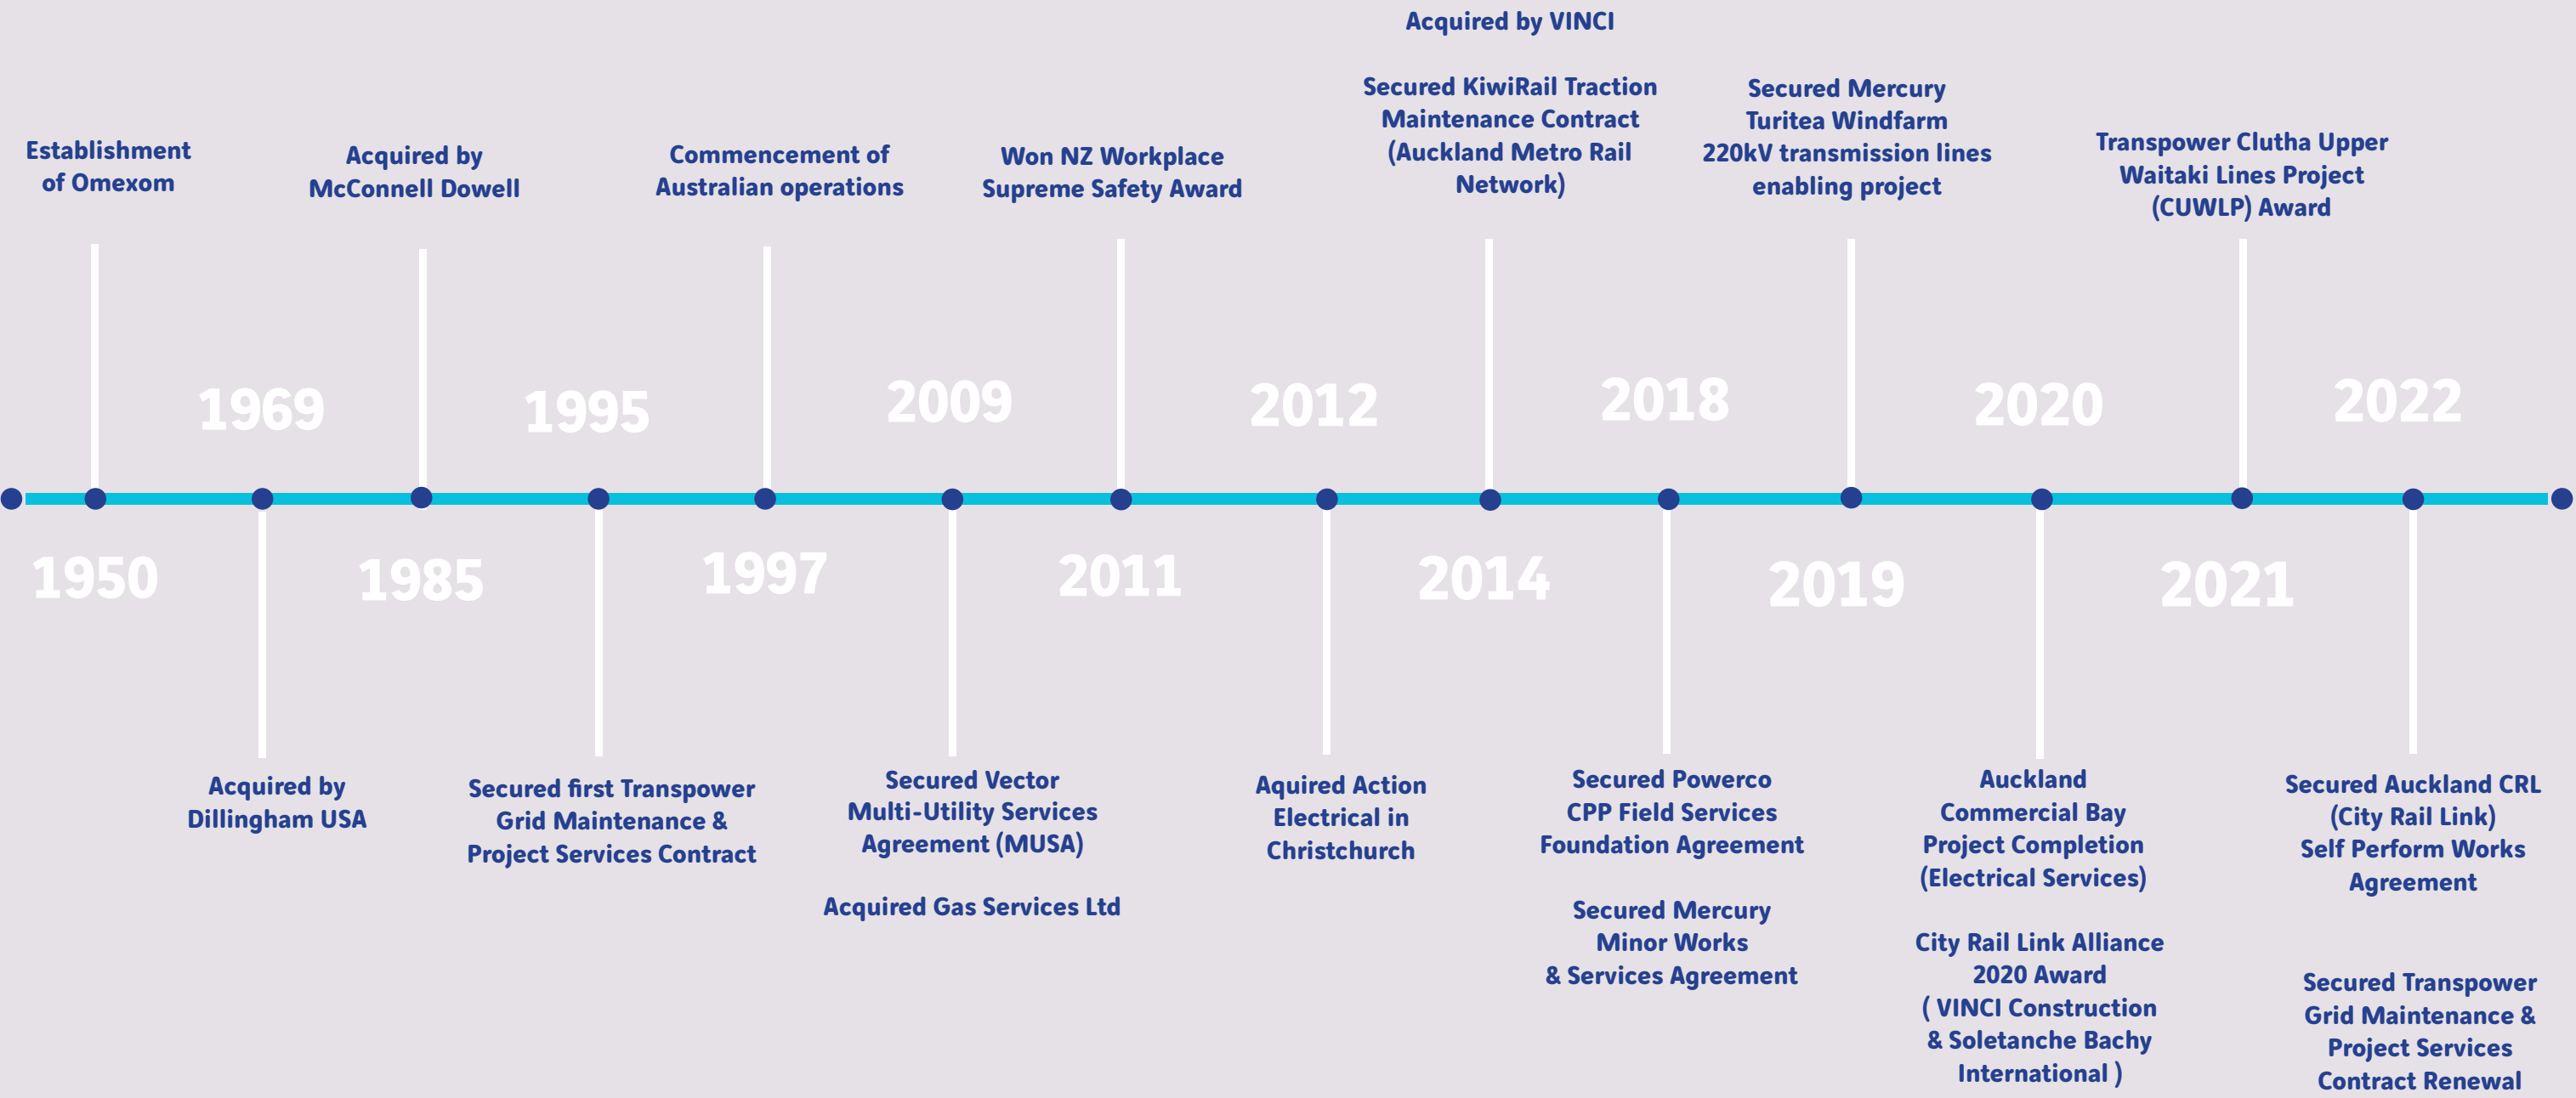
Establishment of Omexom

1950

1969

Acquired by Dillingham USA

Acquired by McConnell Dowell

1985

1995

Secured first Transpower Grid Maintenance & Project Services Contract

Commencement of Australian operations

1997

2009

Secured Vector Multi-Utility Services Agreement (MUSA)

Acquired Gas Services Ltd

Won NZ Workplace Supreme Safety Award

2011

2012

Aquired Action Electrical in Christchurch

Acquired by VINCI

Secured KiwiRail Traction Maintenance Contract (Auckland Metro Rail Network)

2014

2018

Secured Powerco CPP Field Services Foundation Agreement

Secured Mercury Minor Works & Services Agreement

Secured Mercury Turitea Windfarm 220kV transmission lines enabling project

2019

2020

Auckland Commercial Bay Project Completion (Electrical Services)

City Rail Link Alliance 2020 Award ( VINCI Construction & Soletanche Bachy International )

Transpower Clutha Upper Waitaki Lines Project (CUWLP) Award

2021

2022

Secured Auckland CRL (City Rail Link) Self Perform Works Agreement

Secured Transpower Grid Maintenance & Project Services Contract Renewal